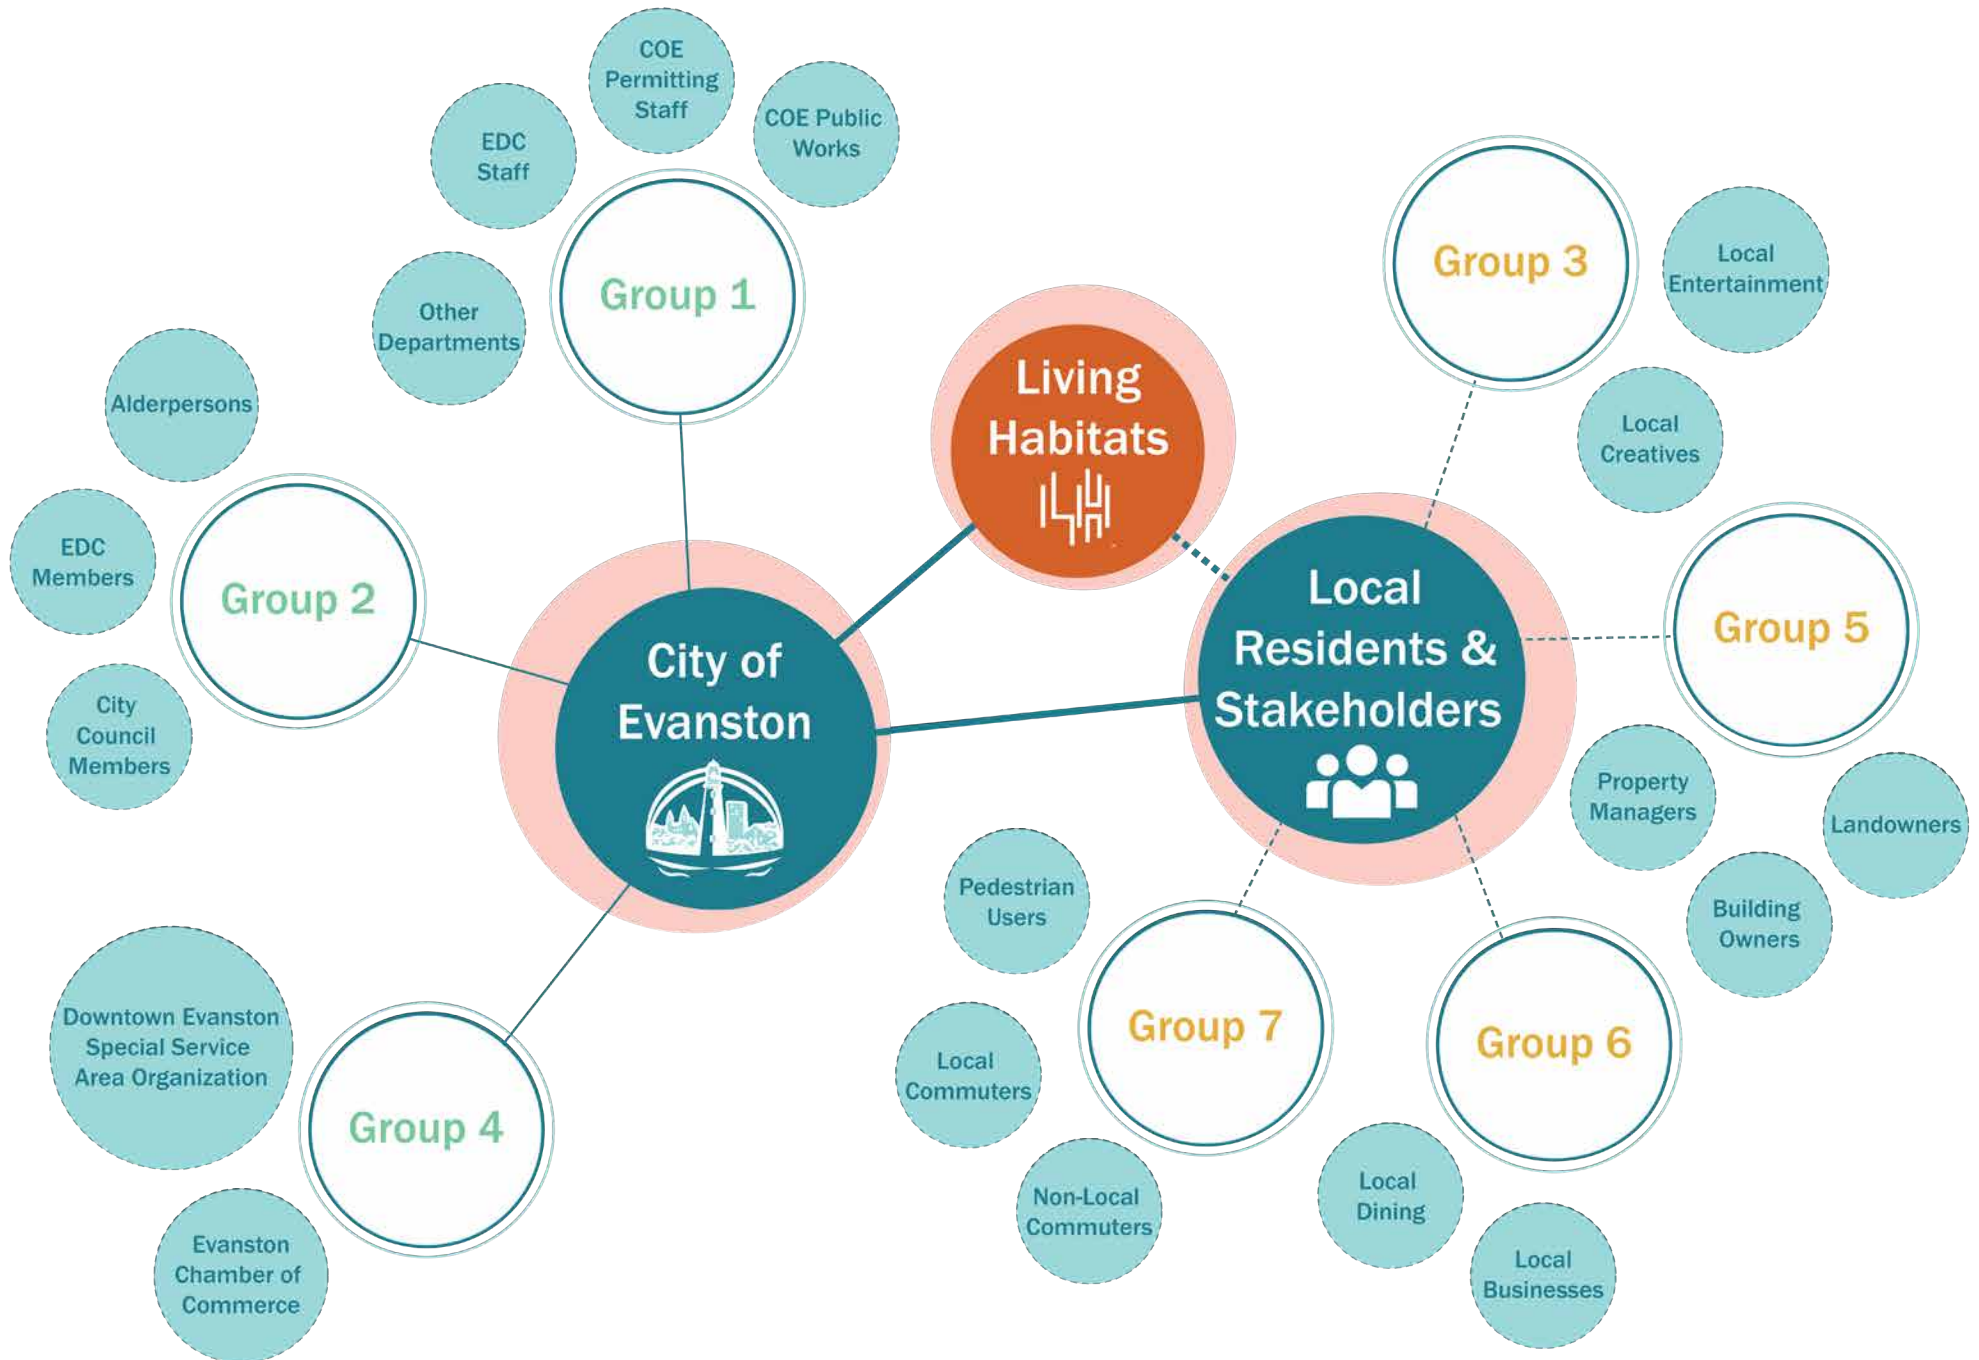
COE Permitting Staff

EDC Staff

COE Public Works

Group 1

Other Departments

Alderpersons

EDC Members

Group 2

City Council Members

Living Habitats

City of Evanston

Group 3

Local Entertainment

Local Creatives

Local Residents & Stakeholders

Group 5

Property Managers

Landowners

Building Owners

Pedestrian Users

Group 7

Group 6

Local Commuters

Non-Local Commuters

Local Dining

Local Businesses

Downtown Evanston Special Service Area Organization

Group 4

Evanston Chamber of Commerce